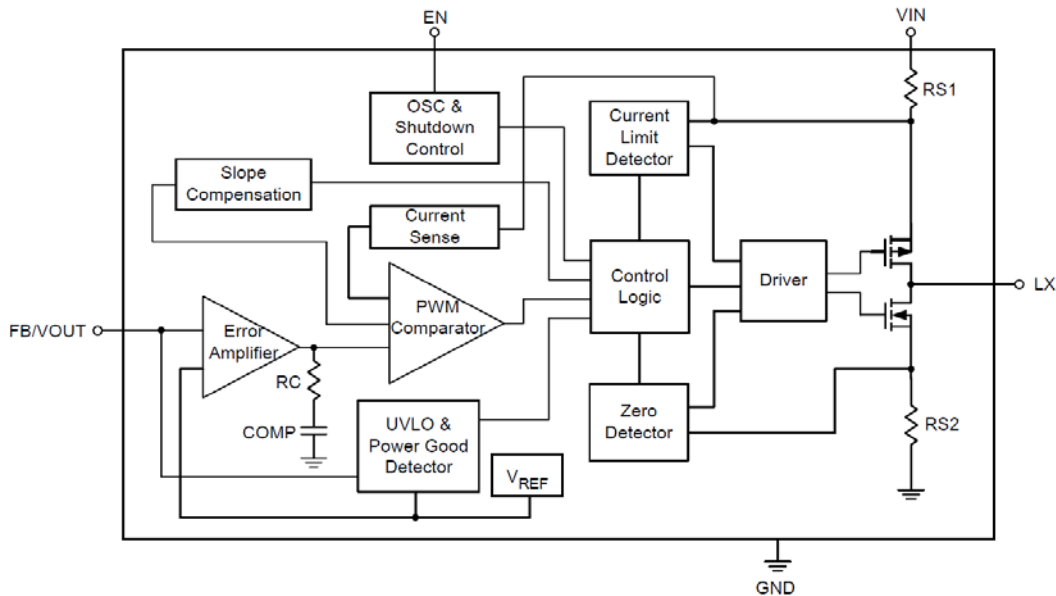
EN

VIN

RS1

OSC & Shutdown Control

Current Limit Detector

Slope Compensation

Current Sense

PWM Comparator

Control Logic

Driver

LX

FB/VOUT

Error Amplifier

RC

COMP

UVLO & Power Good Detector

$V_{REF}$

Zero Detector

RS2

GND